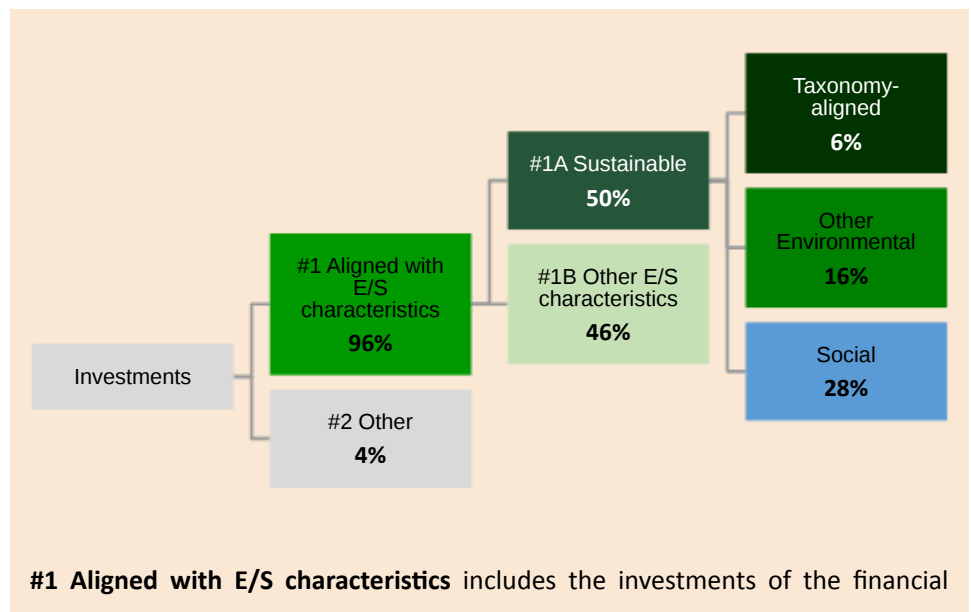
Investments

#1 Aligned with E/S characteristics
96%

#2 Other
4%

#1A Sustainable
50%

#1B Other E/S characteristics
46%

Taxonomy-aligned
6%

Other Environmental
16%

Social
28%

**#1 Aligned with E/S characteristics** includes the investments of the financial